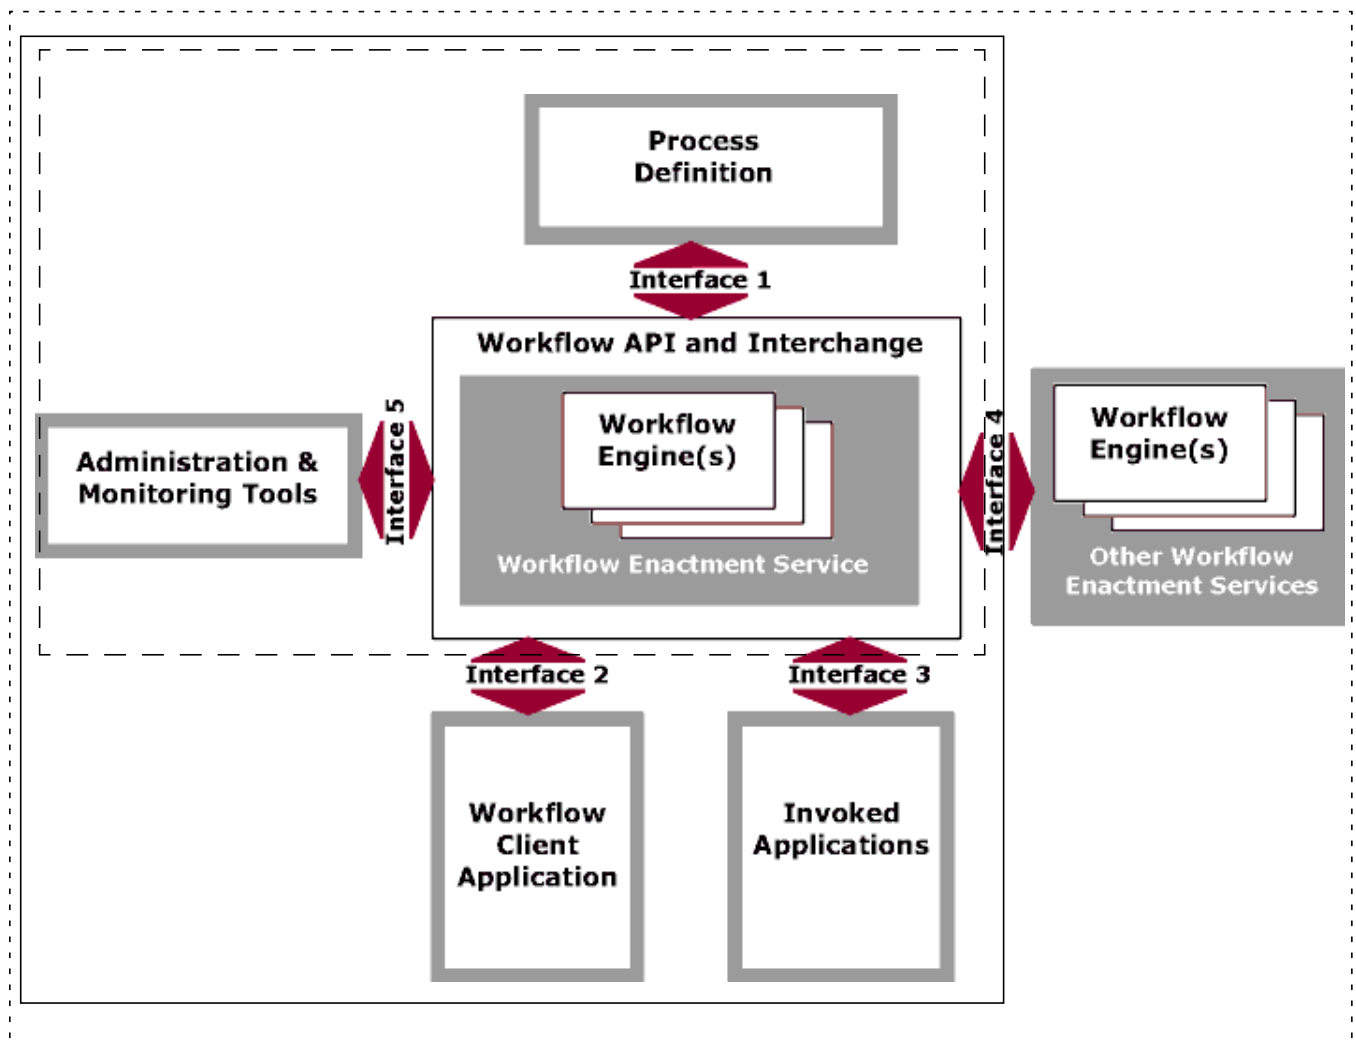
Process Definition

Interface 1

Workflow API and Interchange

Workflow Engine(s)

Workflow Enactment Service

Administration & Monitoring Tools

Interface 5

Interface 4

Workflow Engine(s)

Other Workflow Enactment Services

Interface 2

Interface 3

Workflow Client Application

Invoked Applications